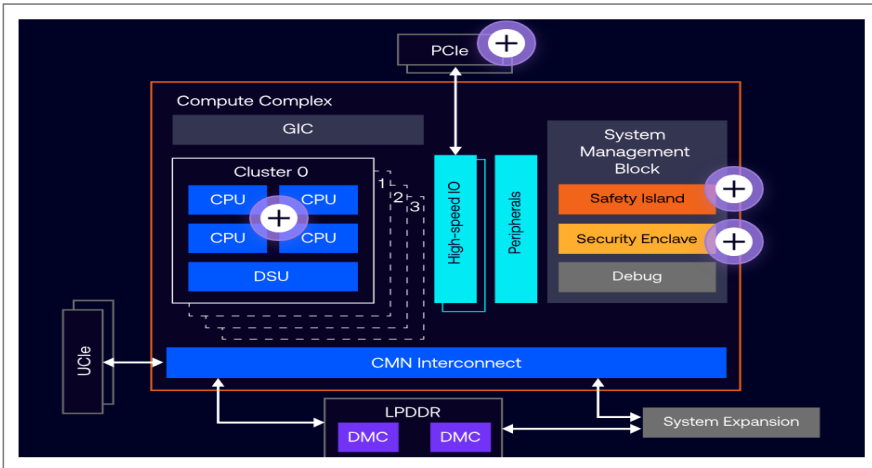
PCIe

Compute Complex

GIC

Cluster 0

CPU CPU

CPU CPU

DSU

1

2

3

High-speed IO

Peripherals

System Management Block

Safety Island

Security Enclave

Debug

UCIe

CMN Interconnect

LPDDR

DMC DMC

System Expansion